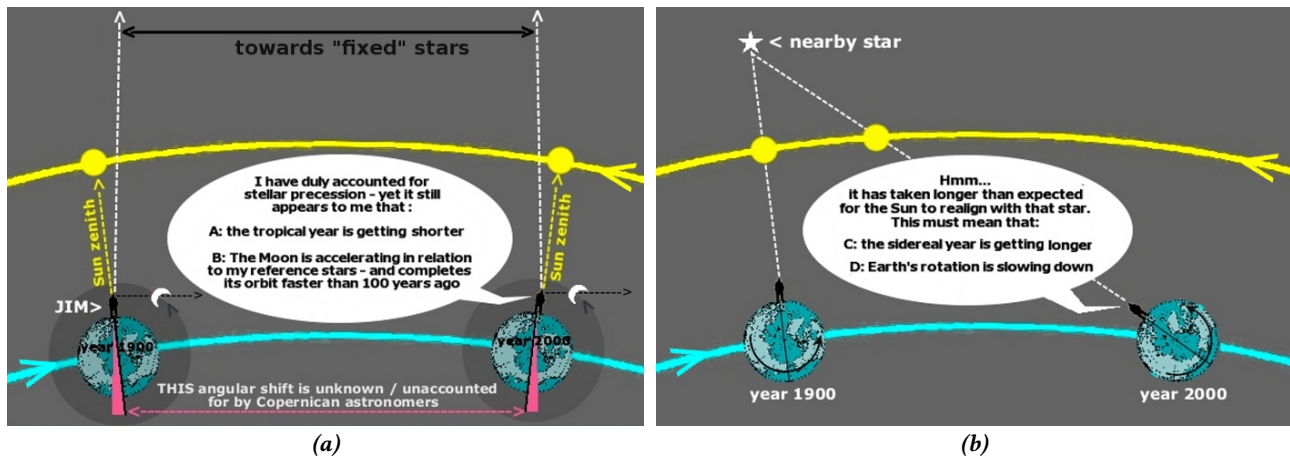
towards "fixed" stars

Sun zenith

Sun zenith

I have duly accounted for stellar precession - yet it still appears to me that :

A: the tropical year is getting shorter

B: The Moon is accelerating in relation to my reference stars - and completes its orbit faster than 100 years ago

JIM>

year 1900

year 2000

THIS angular shift is unknown / unaccounted for by Copernican astronomers

(a)

< nearby star

Hmm... it has taken longer than expected for the Sun to realign with that star. This must mean that:

C: the sidereal year is getting longer

D: Earth's rotation is slowing down

year 1900

year 2000

(b)